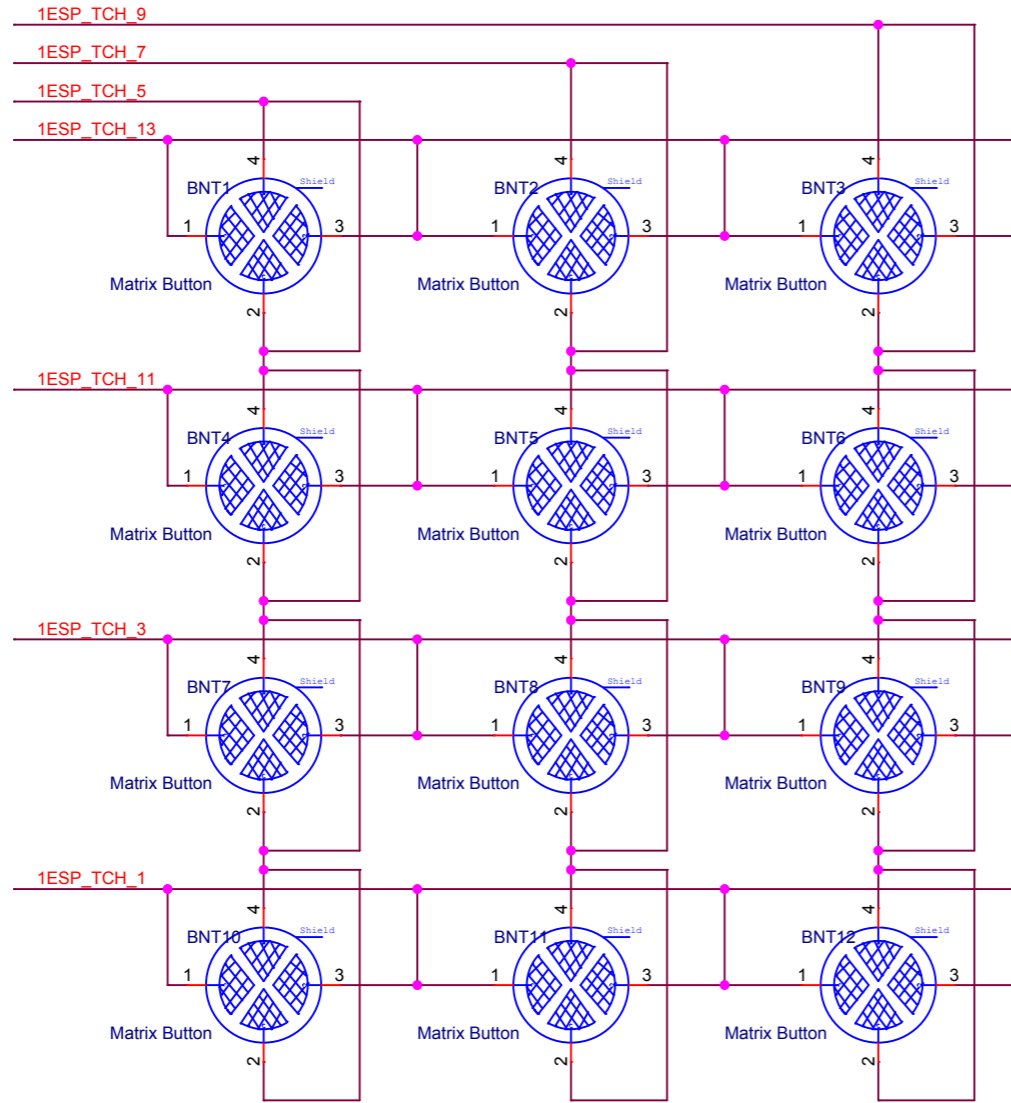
1ESP_TCH_9

1ESP_TCH_7

1ESP_TCH_5

1ESP_TCH_13

4
BNT1
Shield
1
3
Matrix Button
2

4
BNT2
Shield
1
3
Matrix Button
2

4
BNT3
Shield
1
3
Matrix Button
2

1ESP_TCH_11

4
BNT4
Shield
1
3
Matrix Button
2

4
BNT5
Shield
1
3
Matrix Button
2

4
BNT6
Shield
1
3
Matrix Button
2

1ESP_TCH_3

4
BNT7
Shield
1
3
Matrix Button
2

4
BNT8
Shield
1
3
Matrix Button
2

4
BNT9
Shield
1
3
Matrix Button
2

1ESP_TCH_1

4
BNT10
Shield
1
3
Matrix Button
2

4
BNT11
Shield
1
3
Matrix Button
2

4
BNT12
Shield
1
3
Matrix Button
2